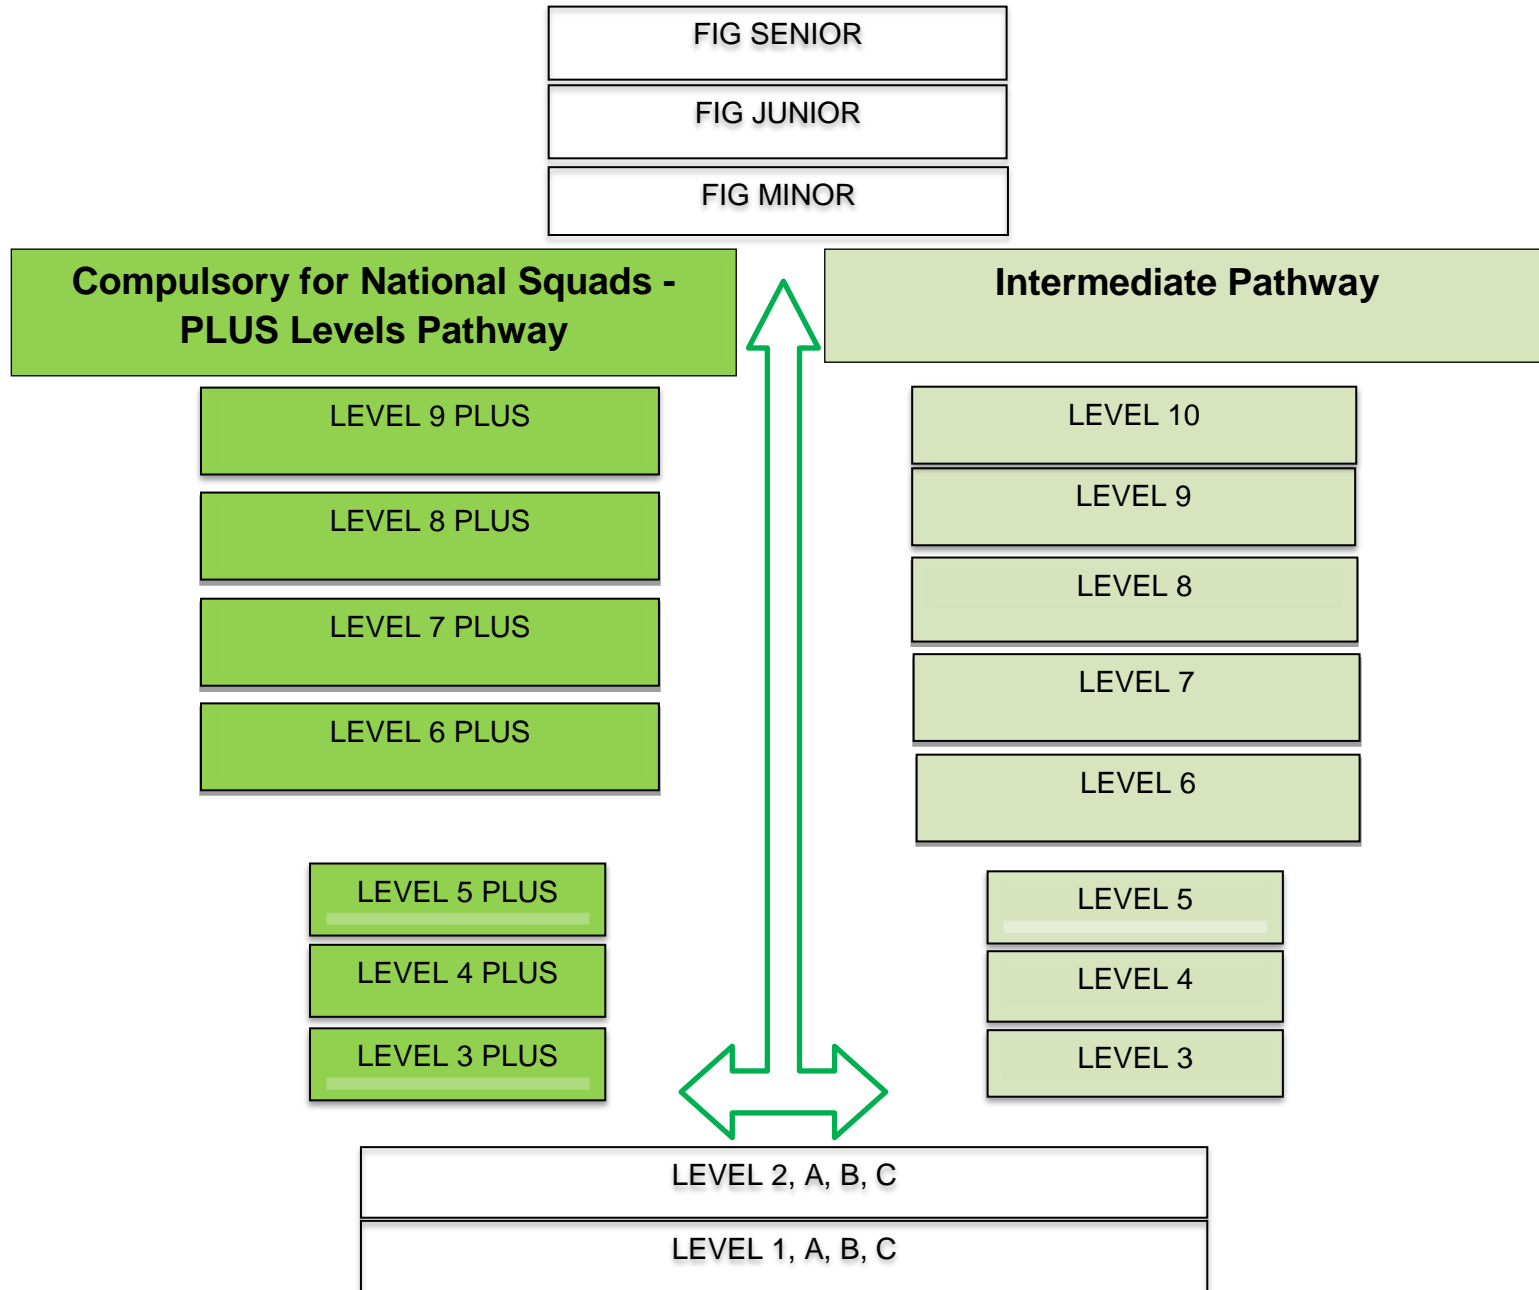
FIG SENIOR

FIG JUNIOR

FIG MINOR

Compulsory for National Squads - PLUS Levels Pathway

Intermediate Pathway

LEVEL 9 PLUS

LEVEL 8 PLUS

LEVEL 7 PLUS

LEVEL 6 PLUS

LEVEL 5 PLUS

LEVEL 4 PLUS

LEVEL 3 PLUS

LEVEL 10

LEVEL 9

LEVEL 8

LEVEL 7

LEVEL 6

LEVEL 5

LEVEL 4

LEVEL 3

LEVEL 2, A, B, C

LEVEL 1, A, B, C